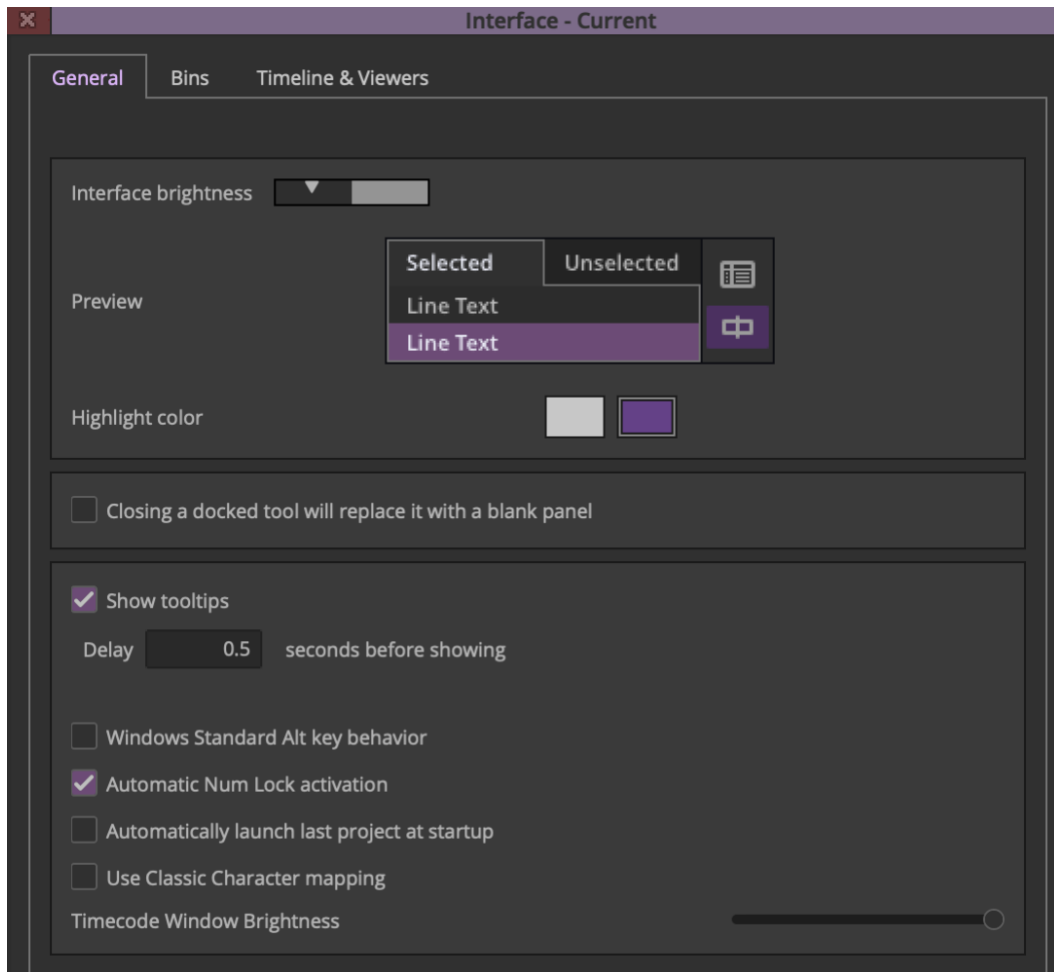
Interface - Current

General Bins Timeline & Viewers

Interface brightness

Preview

Selected Unselected

Line Text

Line Text

Highlight color

Closing a docked tool will replace it with a blank panel

Show tooltips

Delay 0.5 seconds before showing

Windows Standard Alt key behavior

Automatic Num Lock activation

Automatically launch last project at startup

Use Classic Character mapping

Timecode Window Brightness